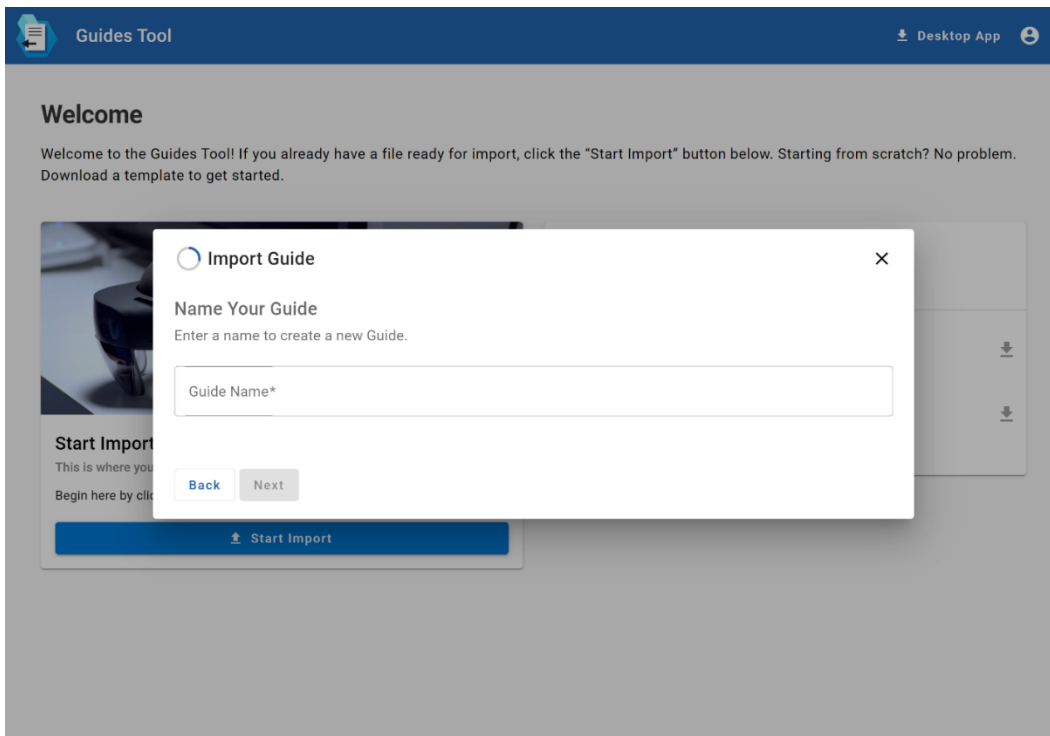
Guides Tool

Desktop App

Welcome

Welcome to the Guides Tool! If you already have a file ready for import, click the "Start Import" button below. Starting from scratch? No problem. Download a template to get started.

Start Import

This is where you

Begin here by cli

Start Import

Import Guide

×

Name Your Guide

Enter a name to create a new Guide.

Guide Name*

Back

Next